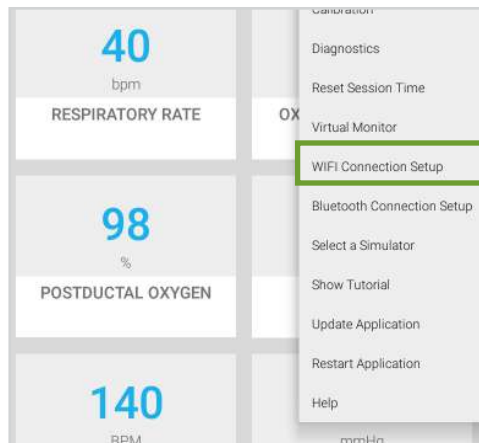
40
bpm
RESPIRATORY RATE

OX

98
%
POSTDUCTAL OXYGEN

140
BPM

mmHg

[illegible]
Diagnostics
Reset Session Time
Virtual Monitor
WIFI Connection Setup
Bluetooth Connection Setup
Select a Simulator
Show Tutorial
Update Application
Restart Application
Help